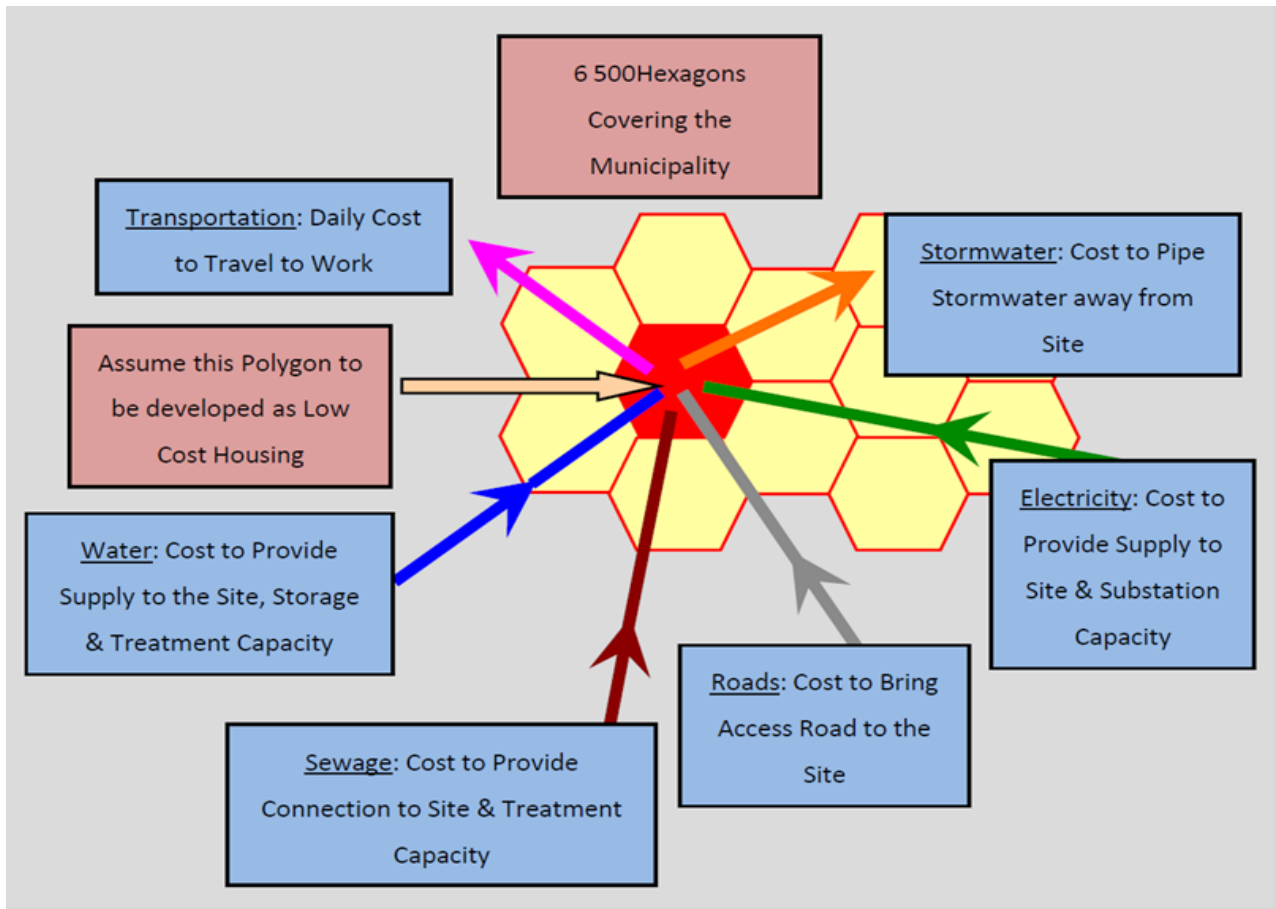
6 500Hexagons Covering the Municipality

Transportation: Daily Cost to Travel to Work

Stormwater: Cost to Pipe Stormwater away from Site

Assume this Polygon to be developed as Low Cost Housing

Electricity: Cost to Provide Supply to Site & Substation Capacity

Water: Cost to Provide Supply to the Site, Storage & Treatment Capacity

Roads: Cost to Bring Access Road to the Site

Sewage: Cost to Provide Connection to Site & Treatment Capacity